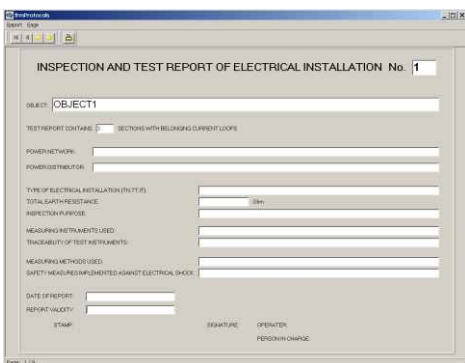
tmProtocols
Export Exit

INSPECTION AND TEST REPORT OF ELECTRICAL INSTALLATION No. 1

OBJECT: OBJECT1

TEST REPORT CONTAINS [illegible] SECTIONS WITH BELONGING CURRENT LOOPS

POWER NETWORK:

POWER DISTRIBUTOR:

TYPE OF ELECTRICAL INSTALLATION (TN,TT,IT):

TOTAL EARTH RESISTANCE: Ohm

INSPECTION PURPOSE:

MEASURING INSTRUMENTS USED:

TRACEABILITY OF TEST INSTRUMENTS:

MEASURING METHODS USED:

SAFETY MEASURES IMPLEMENTED AGAINST ELECTRICAL SHOCK:

DATE OF REPORT:

REPORT VALIDITY:

STAMP: SIGNATURE: OPERATER:

PERSON IN CHARGE:

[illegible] 1 / 3